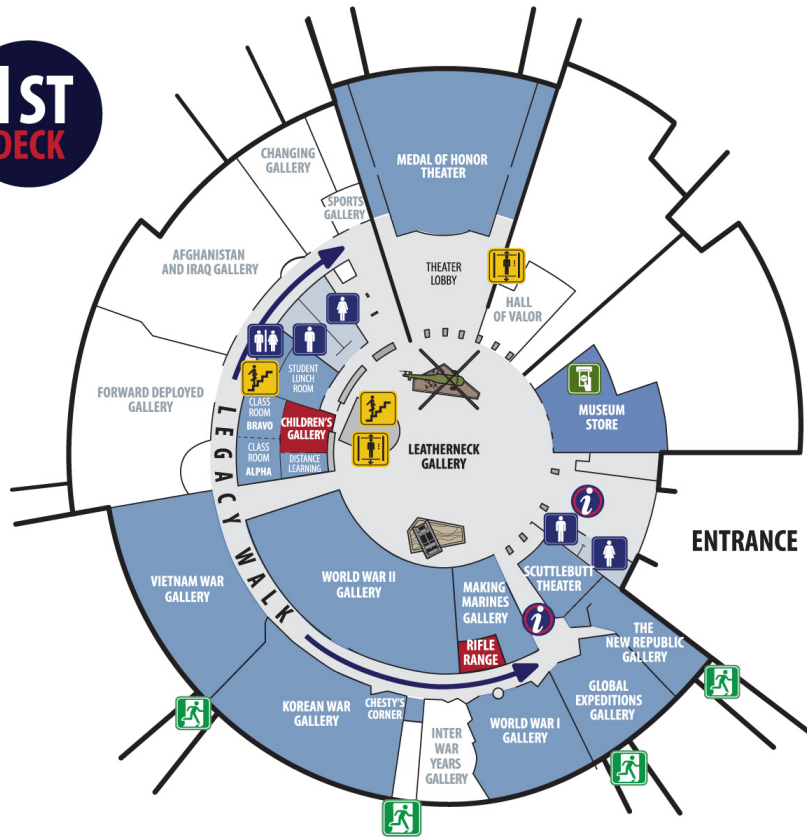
1ST DECK

CHANGING GALLERY

MEDAL OF HONOR THEATER

SPORTS GALLERY

AFGHANISTAN AND IRAQ GALLERY

THEATER LOBBY

HALL OF VALOR

STUDENT LUNCH ROOM

FORWARD DEPLOYED GALLERY

CLASS ROOM BRAVO

CHILDREN'S GALLERY

CLASS ROOM ALPHA

DISTANCE LEARNING

LEATHERNECK GALLERY

MUSEUM STORE

LEGACY WALK

ENTRANCE

SCUTTLEBUTT THEATER

VIETNAM WAR GALLERY

WORLD WAR II GALLERY

MAKING MARINES GALLERY

RIFLE RANGE

THE NEW REPUBLIC GALLERY

GLOBAL EXPEDITIONS GALLERY

KOREAN WAR GALLERY

CHESTY'S CORNER

INTER WAR YEARS GALLERY

WORLD WAR I GALLERY